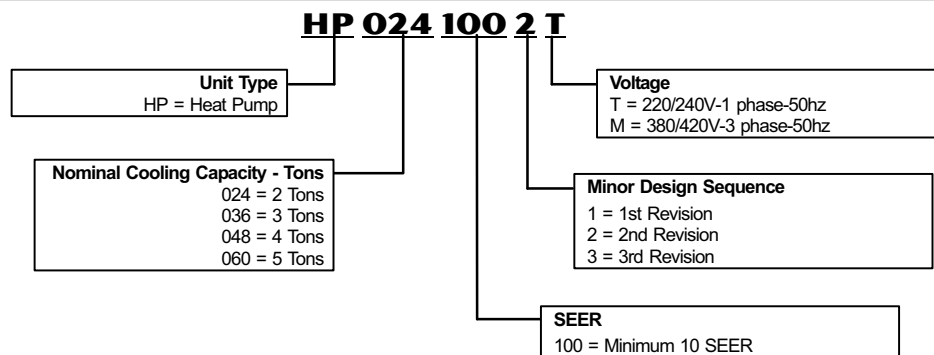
HP 024 100 2 T

Unit Type
HP = Heat Pump

Voltage
T = 220/240V-1 phase-50hz
M = 380/420V-3 phase-50hz

Nominal Cooling Capacity - Tons
024 = 2 Tons
036 = 3 Tons
048 = 4 Tons
060 = 5 Tons

Minor Design Sequence
1 = 1st Revision
2 = 2nd Revision
3 = 3rd Revision

SEER
100 = Minimum 10 SEER